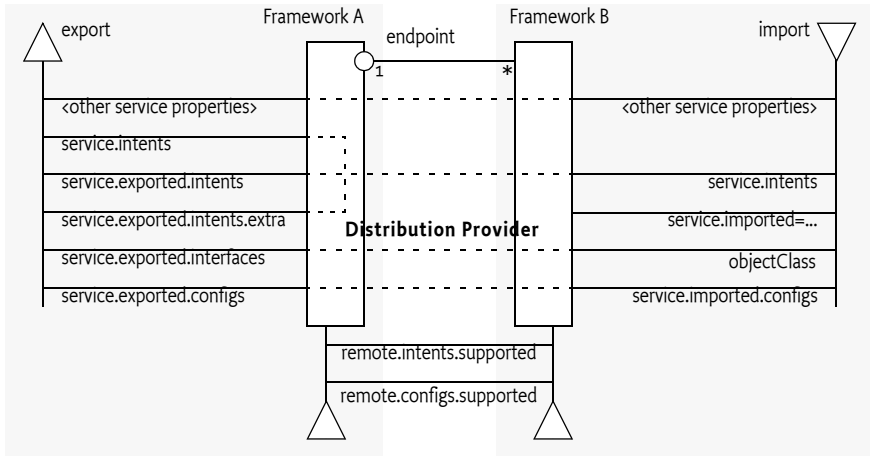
export

Framework A

endpoint

Framework B

import

1

*

<other service properties>

<other service properties>

service.intents

service.exported.intents

service.intents

service.exported.intents.extra

Distribution Provider

service.imported=...

service.exported.interfaces

objectClass

service.exported.configs

service.imported.configs

remote.intents.supported

remote.configs.supported